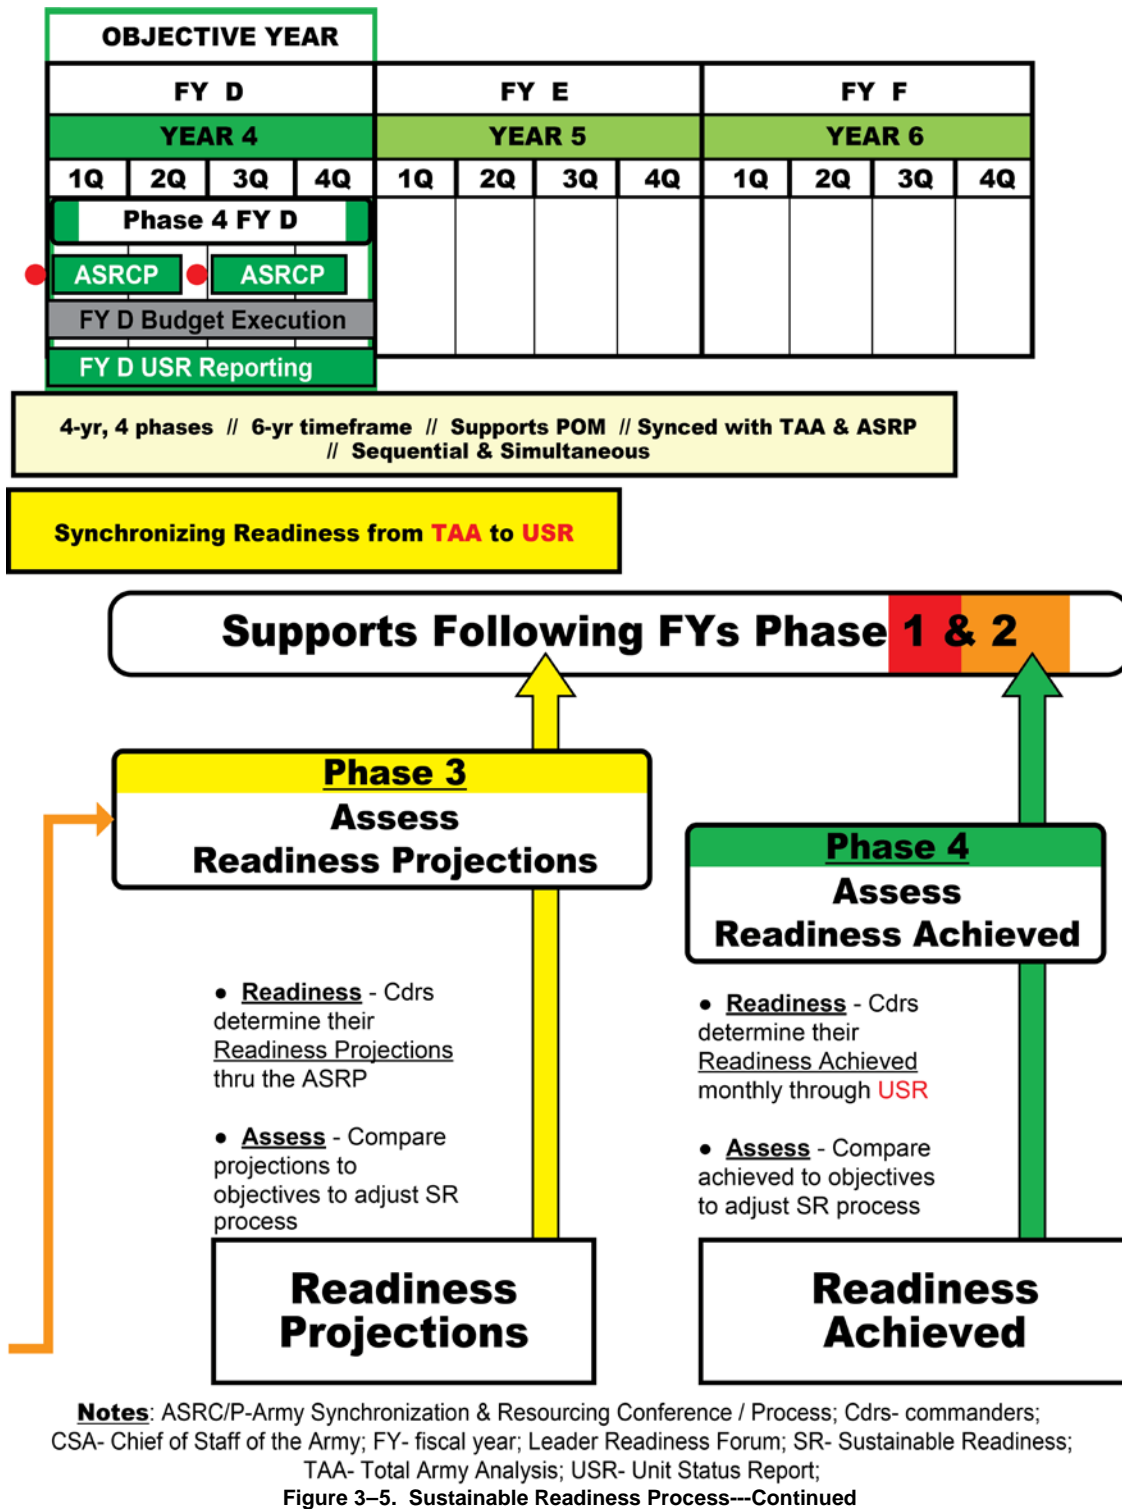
OBJECTIVE YEAR

| FY D | | | | FY E | | | | FY F | | | |
|---|---|---|---|---|---|---|---|---|---|---|---|
| YEAR 4 | | | | YEAR 5 | | | | YEAR 6 | | | |
| 1Q | 2Q | 3Q | 4Q | 1Q | 2Q | 3Q | 4Q | 1Q | 2Q | 3Q | 4Q |

Phase 4 FY D

ASRCP ASRCP

FY D Budget Execution

FY D USR Reporting

4-yr, 4 phases // 6-yr timeframe // Supports POM // Synced with TAA & ASRP // Sequential & Simultaneous

Synchronizing Readiness from TAA to USR

Supports Following FYs Phase 1 & 2

Phase 3
Assess
Readiness Projections

Phase 4
Assess
Readiness Achieved

• Readiness - Cdrs determine their Readiness Projections thru the ASRP

• Assess - Compare projections to objectives to adjust SR process

• Readiness - Cdrs determine their Readiness Achieved monthly through USR

• Assess - Compare achieved to objectives to adjust SR process

Readiness Projections

Readiness Achieved

Notes: ASRC/P-Army Synchronization & Resourcing Conference / Process; Cdrs- commanders; CSA- Chief of Staff of the Army; FY- fiscal year; Leader Readiness Forum; SR- Sustainable Readiness; TAA- Total Army Analysis; USR- Unit Status Report;

Figure 3–5. Sustainable Readiness Process---Continued